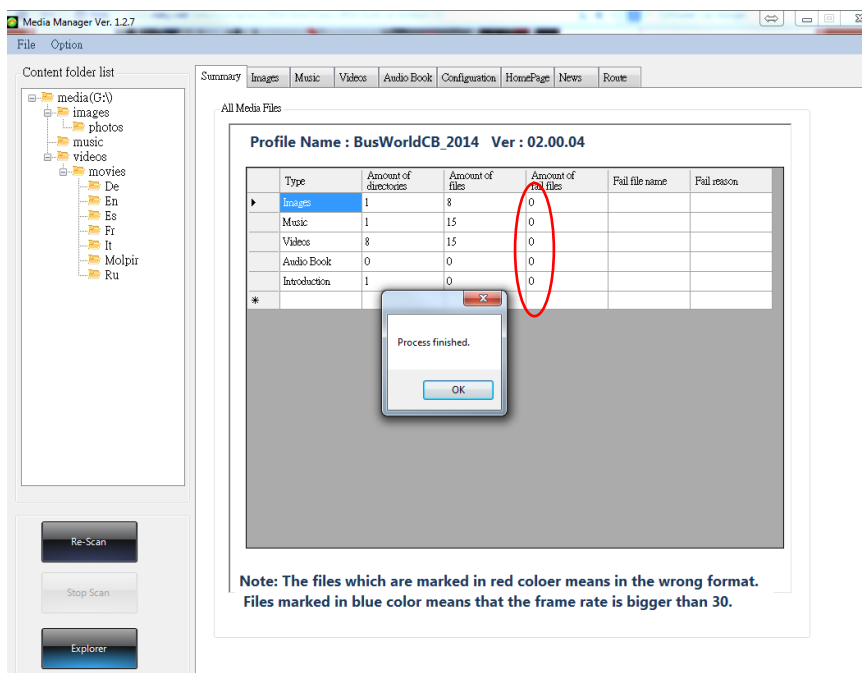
Media Manager Ver. 1.2.7

File Option

Content folder list

media(G:\)
images
photos
music
videos
movies
De
En
Es
Fr
It
Molpir
Ru

Re-Scan

Stop Scan

Explorer

Summary Images Music Videos Audio Book Configuration HomePage News Route

All Media Files

Profile Name : BusWorldCB_2014 Ver : 02.00.04

| | Type | Amount of directories | Amount of files | Amount of fail files | Fail file name | Fail reason |
|---|---|---|---|---|---|---|
| ▸ | Images | 1 | 8 | 0 | | |
| | Music | 1 | 15 | 0 | | |
| | Videos | 8 | 15 | 0 | | |
| | Audio Book | 0 | 0 | 0 | | |
| | Introduction | 1 | 0 | 0 | | |
| * | | | | | | |

Process finished.

OK

Note: The files which are marked in red coloer means in the wrong format.
Files marked in blue color means that the frame rate is bigger than 30.